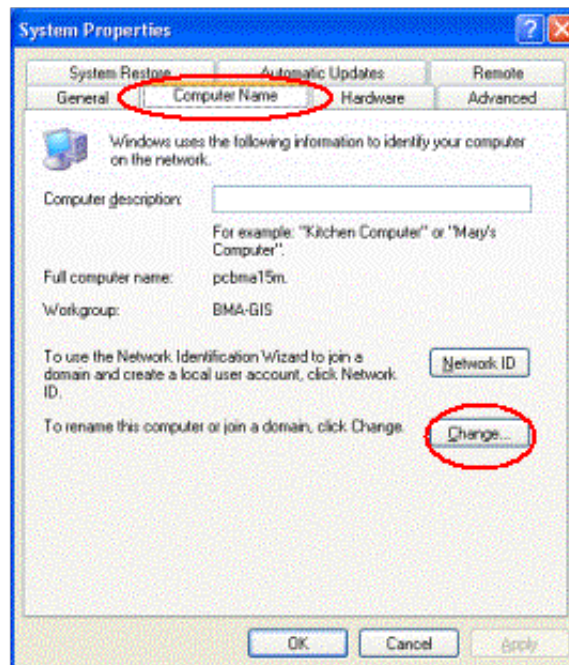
System Properties

System Restore
Automatic Updates
Remote
General
Computer Name
Hardware
Advanced

Windows uses the following information to identify your computer on the network.

Computer description:

For example: "Kitchen Computer" or "Mary's Computer".

Full computer name: pcbma15m.

Workgroup: BMA-GIS

To use the Network Identification Wizard to join a domain and create a local user account, click Network ID.

Network ID

To rename this computer or join a domain, click Change.

Change...

OK
Cancel
Apply